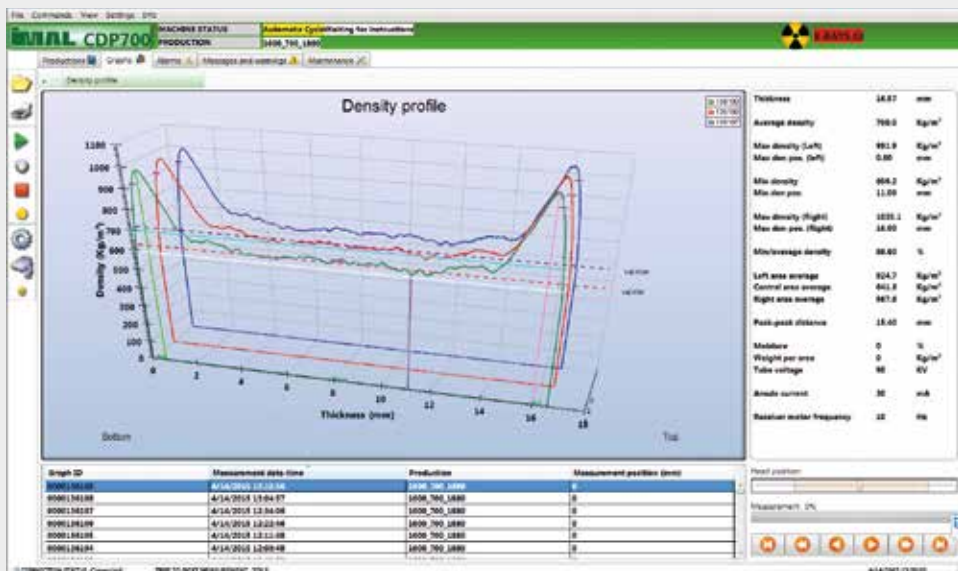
File Commands View Settings Info

IMAL CDP700

MACHINE STATUS | Automatic Cycle | Waiting for instructions
PRODUCTION | 1608_780_1880

X-RAYS ON

Productions | Graphs | Alarms | Messages and warnings | Maintenance

Density profile

Density profile

Density (Kg/m³)

1100
1000
900
800
700
600
500
400
300
200
100
0

0 2 4 6 8 10 12 14 16 18

Thickness (mm)

Bottom

Top

| Thickness | 16.07 | mm |
|---|---|---|
| Average density | 708.0 | Kg/m³ |
| Max density (Left) | 881.9 | Kg/m³ |
| Max den pos. (left) | 0.80 | mm |
| Min density | 604.2 | Kg/m³ |
| Min den pos. | 11.09 | mm |
| Max density (Right) | 1035.1 | Kg/m³ |
| Max den pos. (Right) | 16.00 | mm |
| Min/average density | 86.80 | % |
| Left area average | 824.7 | Kg/m³ |
| Central area average | 641.8 | Kg/m³ |
| Right area average | 967.8 | Kg/m³ |
| Peak-peak distance | 15.40 | mm |
| Moisture | 0 | % |
| Weight per area | 0 | Kg/m² |
| Tube voltage | 90 | KV |
| Anode current | 30 | mA |
| Rotation motor frequency | 10 | Hz |

| Graph ID | Measurement date-time | Production | Measurement position (mm) |
|---|---|---|---|
| 0000130110 | 4/14/2015 13:18:56 | 1608_780_1880 | 0 |
| 0000130108 | 4/14/2015 13:04:07 | 1608_780_1880 | 0 |
| 0000130107 | 4/14/2015 12:54:08 | 1608_780_1880 | 0 |
| 0000130109 | 4/14/2015 13:22:08 | 1608_780_1880 | 0 |
| 0000130105 | 4/14/2015 13:11:08 | 1608_780_1880 | 0 |
| 0000130104 | 4/14/2015 12:00:48 | 1608_780_1880 | 0 |

Head position

Measurement 0%

CONNECTION STATUS: Connected